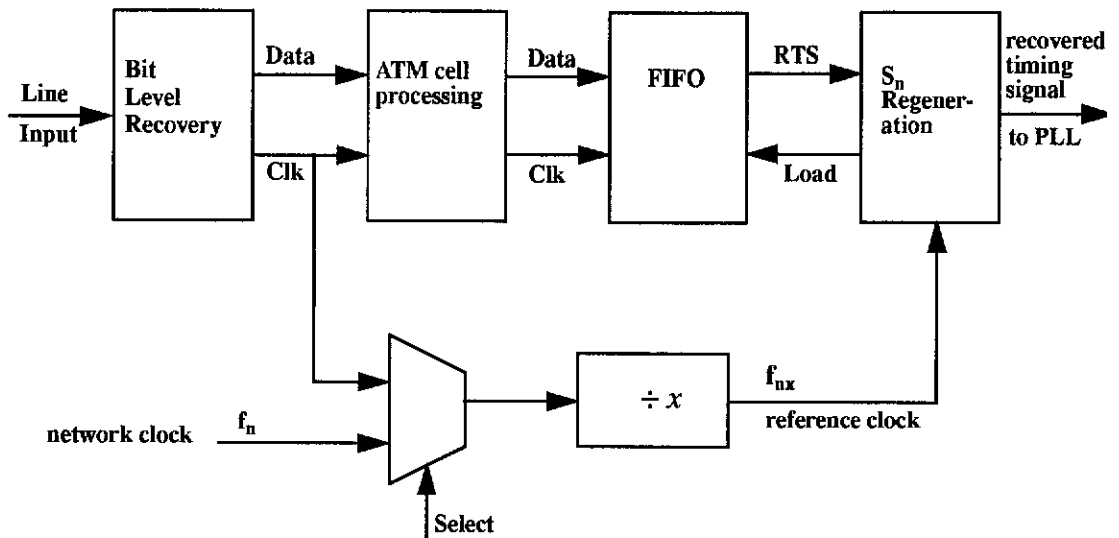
Line Input

Bit Level Recovery

Data

Clk

ATM cell processing

Data

Clk

FIFO

RTS

Load

$S_n$ Regeneration

recovered timing signal

to PLL

network clock

$f_n$

Select

$\div x$

$f_{nx}$

reference clock